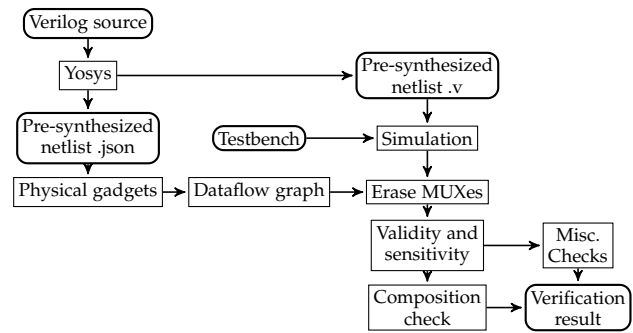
Verilog source

Yosys

Pre-synthesized netlist .v

Pre-synthesized netlist .json

Testbench

Simulation

Physical gadgets

Dataflow graph

Erase MUXes

Validity and sensitivity

Misc. Checks

Composition check

Verification result